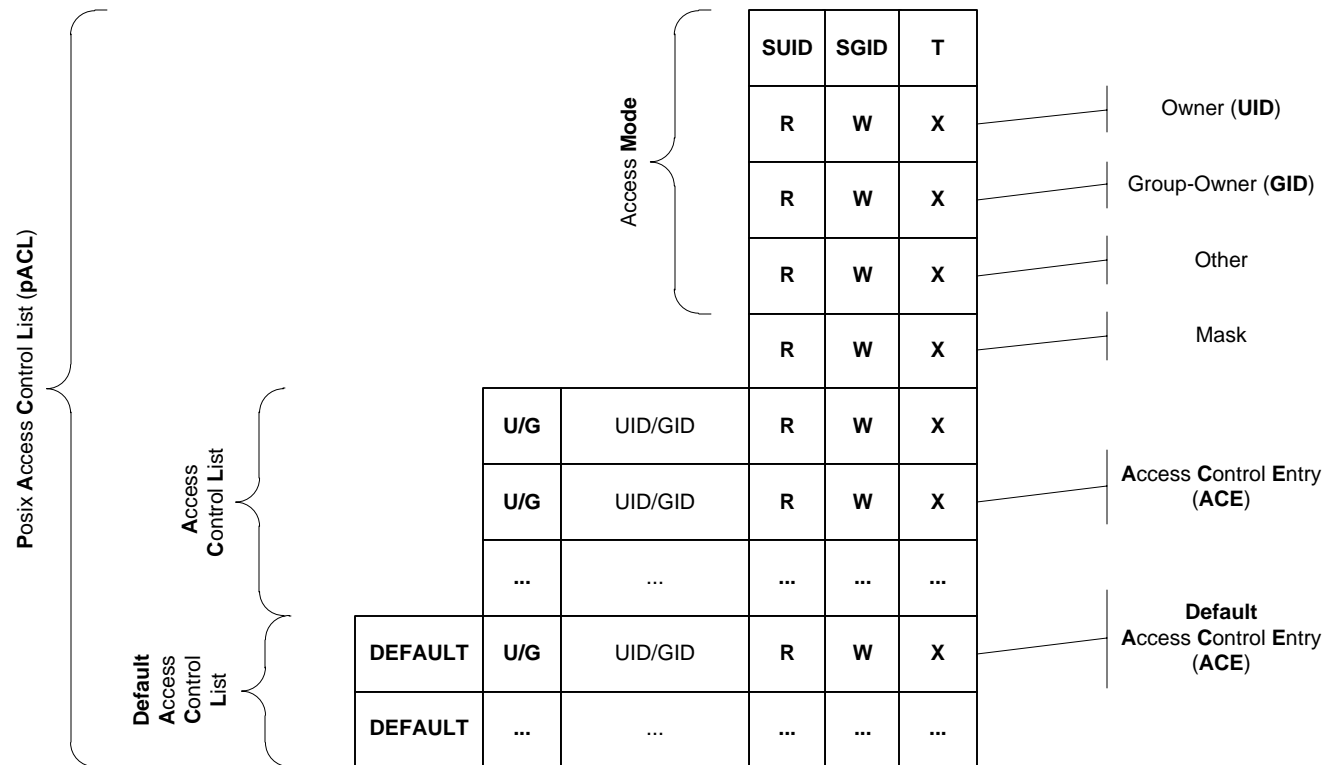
Posix Access Control List (pACL)

Access Mode

| SUID | SGID | T |
|---|---|---|
| R | W | X |
| R | W | X |
| R | W | X |
| R | W | X |

Owner (UID)

Group-Owner (GID)

Other

Mask

Access Control List

| U/G | UID/GID | R | W | X |
|---|---|---|---|---|
| U/G | UID/GID | R | W | X |
| ... | ... | ... | ... | ... |

Access Control Entry (ACE)

Default Access Control List

| DEFAULT | U/G | UID/GID | R | W | X |
|---|---|---|---|---|---|
| DEFAULT | ... | ... | ... | ... | ... |

Default Access Control Entry (ACE)